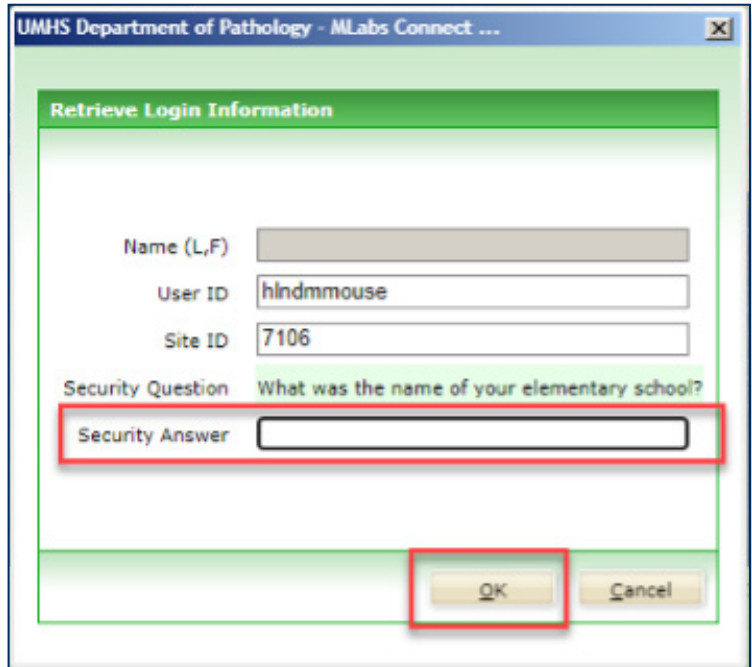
UMHS Department of Pathology - MLabs Connect ...

X

Retrieve Login Information

Name (L,F)

User ID hlndmmouse

Site ID 7106

Security Question What was the name of your elementary school?

Security Answer

OK

Cancel